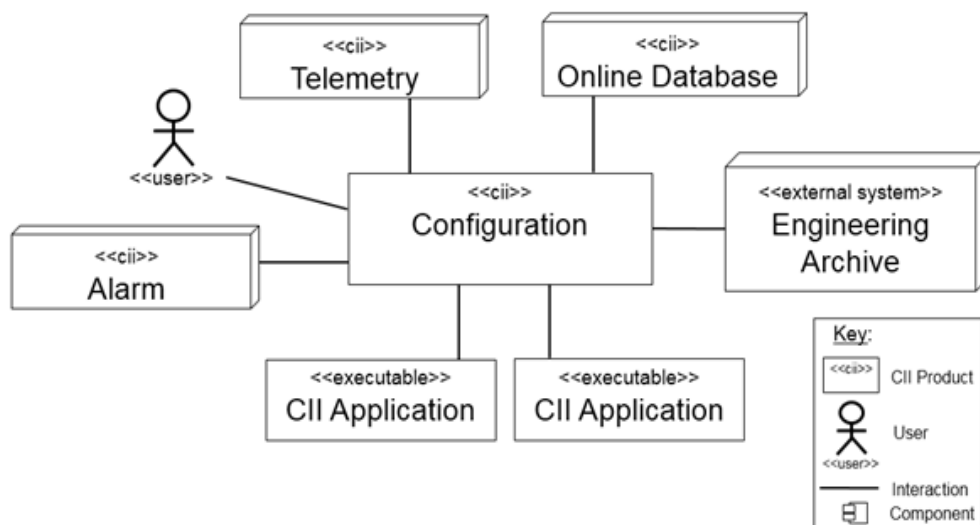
<<cii>>
Telemetry

<<cii>>
Online Database

<<user>>

<<cii>>
Configuration

<<external system>>
Engineering Archive

<<cii>>
Alarm

<<executable>>
CII Application

<<executable>>
CII Application

Key:
<<cii>> CII Product
<<user>> User
Interaction
Component